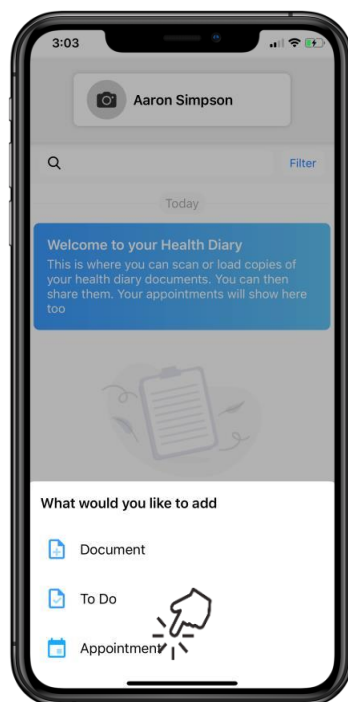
3:03

Aaron Simpson

Filter

Today

Welcome to your Health Diary
This is where you can scan or load copies of your health diary documents. You can then share them. Your appointments will show here too

What would you like to add

Document

To Do

Appointment